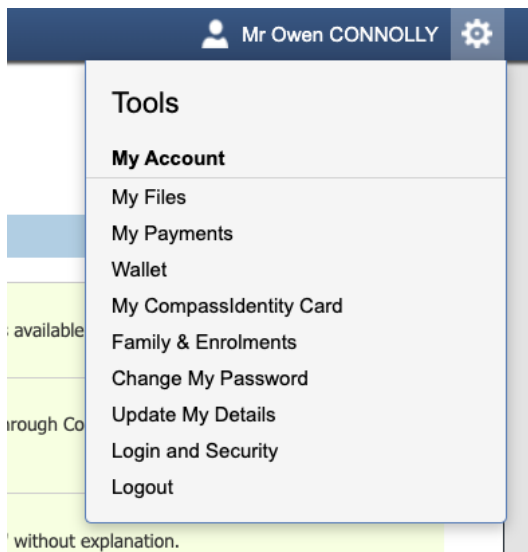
Mr Owen CONNOLLY

Tools

My Account

My Files

My Payments

Wallet

My CompassIdentity Card

Family & Enrolments

Change My Password

Update My Details

Login and Security

Logout

available

rough Co

' without explanation.